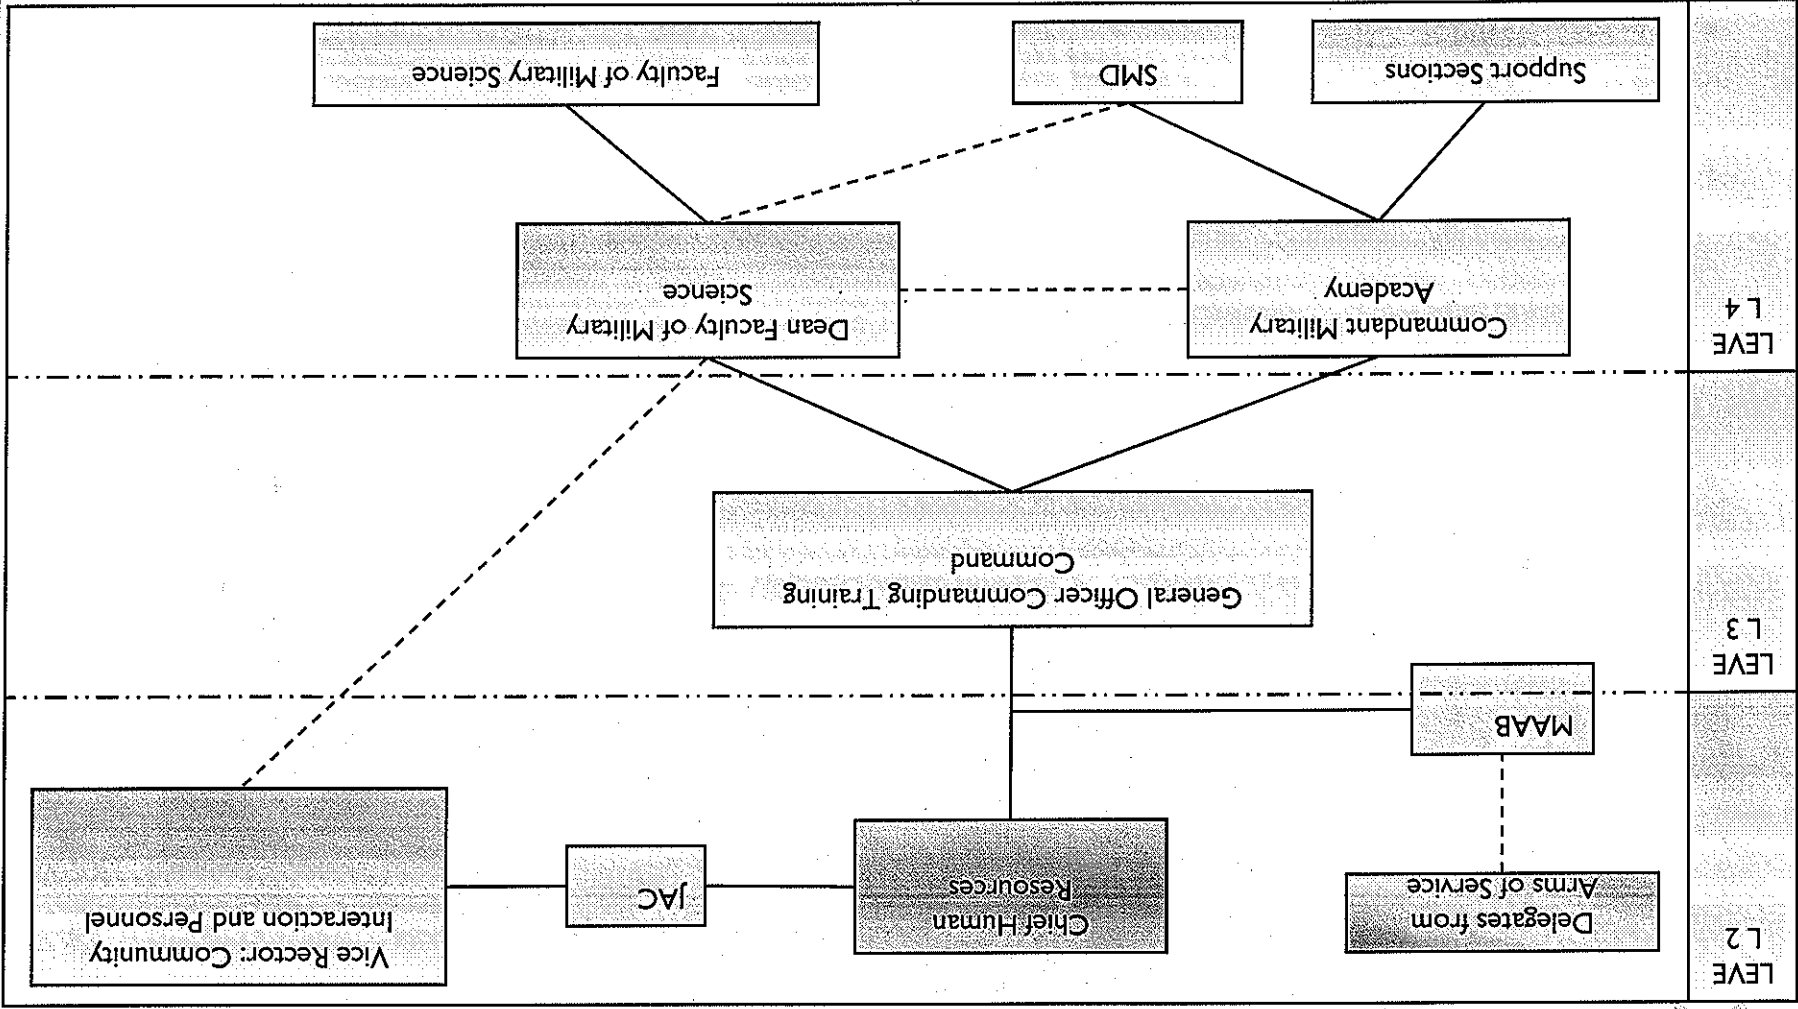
LEVEL 2

Delegates from Arms of Service

Chief Human Resources

JAC

Vice Rector: Community Interaction and Personnel

MAAB

LEVEL 3

General Officer Commanding Training Command

LEVEL 4

Commandant Military Academy

Dean Faculty of Military Science

Support Sections

SMD

Faculty of Military Science